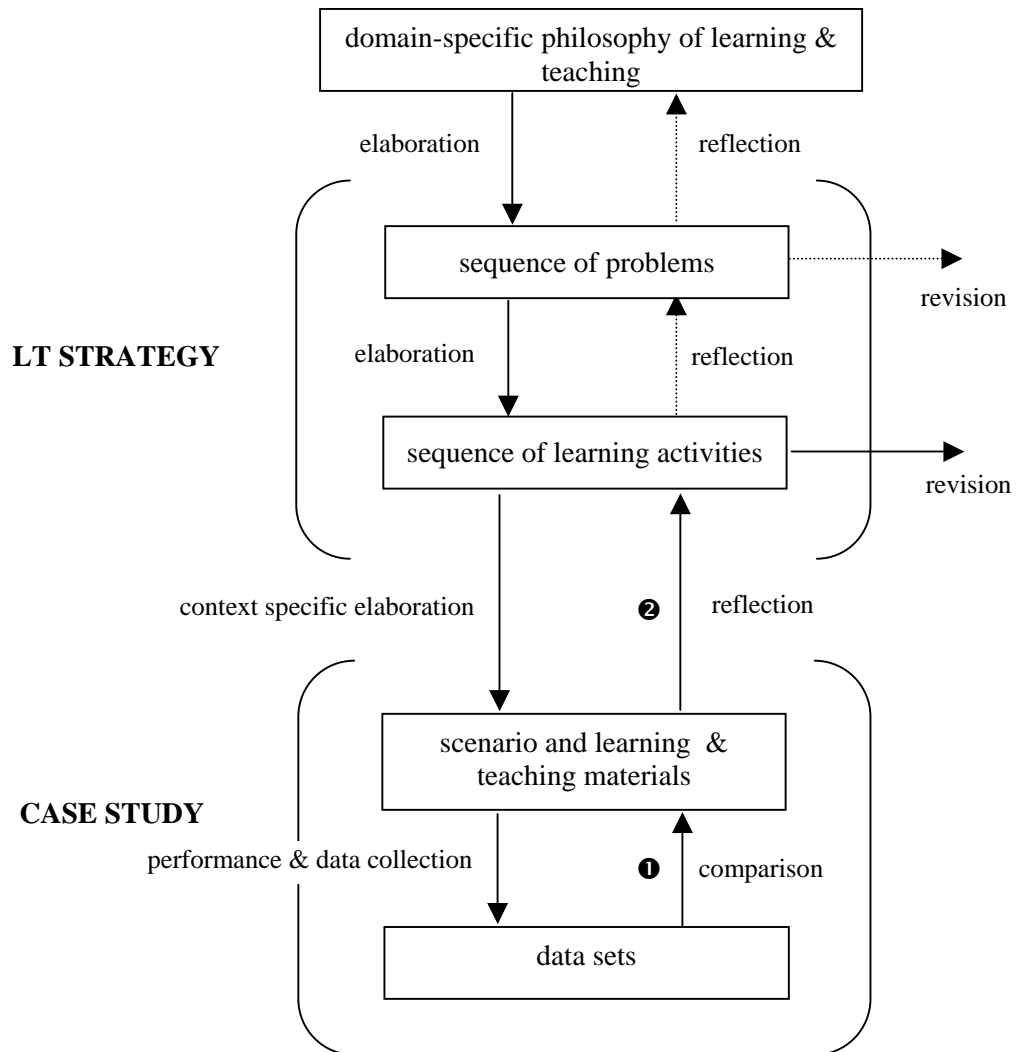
domain-specific philosophy of learning & teaching

elaboration

reflection

sequence of problems

revision

LT STRATEGY

elaboration

reflection

sequence of learning activities

revision

context specific elaboration

❷

reflection

scenario and learning & teaching materials

CASE STUDY

performance & data collection

❶

comparison

data sets